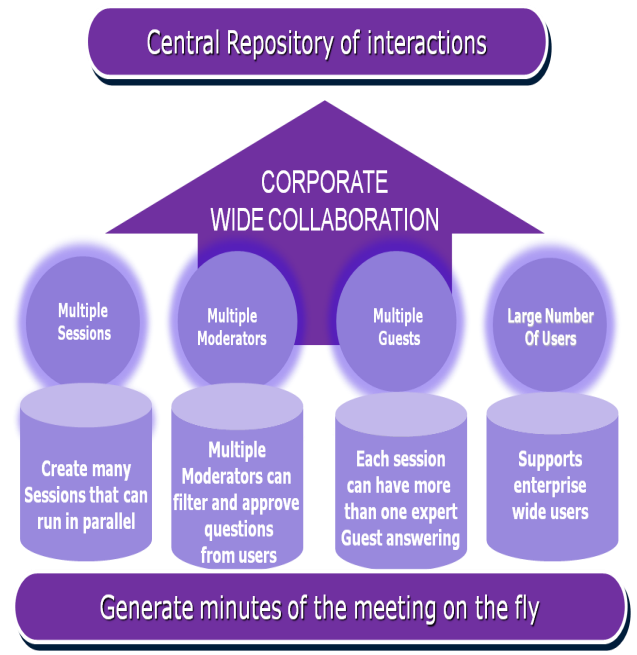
Central Repository of interactions

CORPORATE WIDE COLLABORATION

Multiple Sessions

Multiple Moderators

Multiple Guests

Large Number Of Users

Create many Sessions that can run in parallel

Multiple Moderators can filter and approve questions from users

Each session can have more than one expert Guest answering

Supports enterprise wide users

Generate minutes of the meeting on the fly